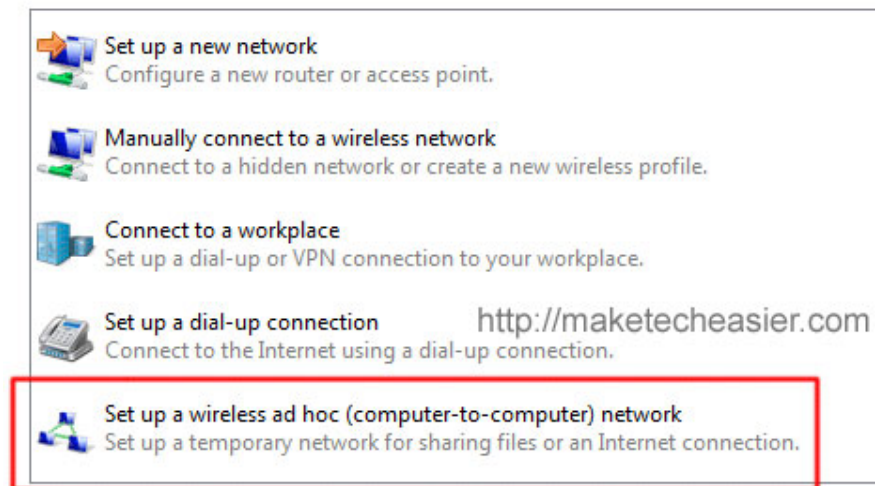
Set up a new network
Configure a new router or access point.

Manually connect to a wireless network
Connect to a hidden network or create a new wireless profile.

Connect to a workplace
Set up a dial-up or VPN connection to your workplace.

Set up a dial-up connection
Connect to the Internet using a dial-up connection.

http://maketecheasier.com

Set up a wireless ad hoc (computer-to-computer) network
Set up a temporary network for sharing files or an Internet connection.